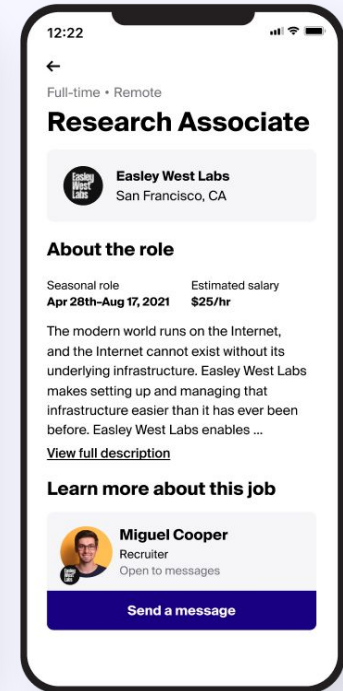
12:22

←

Full-time • Remote

Research Associate

Easley West Labs

Easley West Labs
San Francisco, CA

About the role

Seasonal role
Apr 28th–Aug 17, 2021

Estimated salary
$25/hr

The modern world runs on the Internet, and the Internet cannot exist without its underlying infrastructure. Easley West Labs makes setting up and managing that infrastructure easier than it has ever been before. Easley West Labs enables ...

View full description

Learn more about this job

Miguel Cooper
Recruiter
Open to messages

Send a message